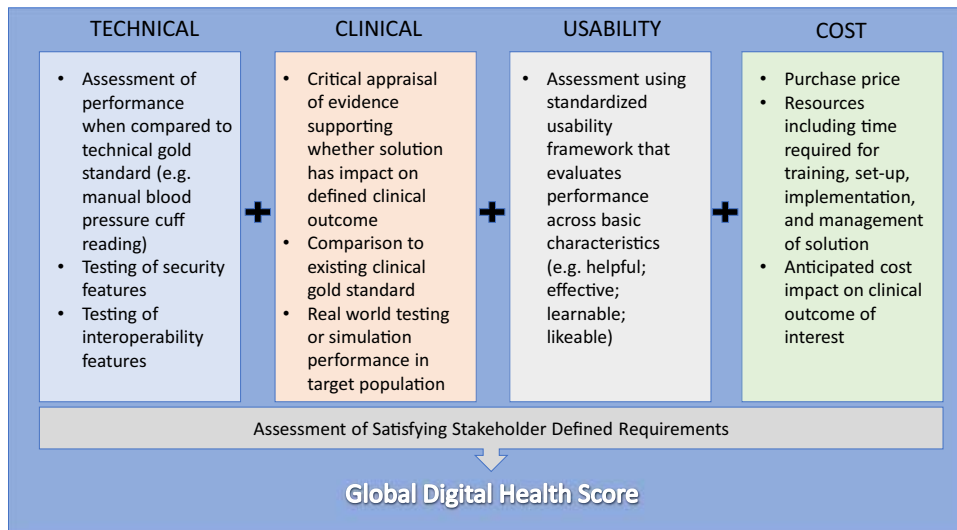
TECHNICAL

- Assessment of performance when compared to technical gold standard (e.g. manual blood pressure cuff reading)
- Testing of security features
- Testing of interoperability features

+

CLINICAL

- Critical appraisal of evidence supporting whether solution has impact on defined clinical outcome
- Comparison to existing clinical gold standard
- Real world testing or simulation performance in target population

+

USABILITY

- Assessment using standardized usability framework that evaluates performance across basic characteristics (e.g. helpful; effective; learnable; likeable)

+

COST

- Purchase price
- Resources including time required for training, set-up, implementation, and management of solution
- Anticipated cost impact on clinical outcome of interest

Assessment of Satisfying Stakeholder Defined Requirements

Global Digital Health Score